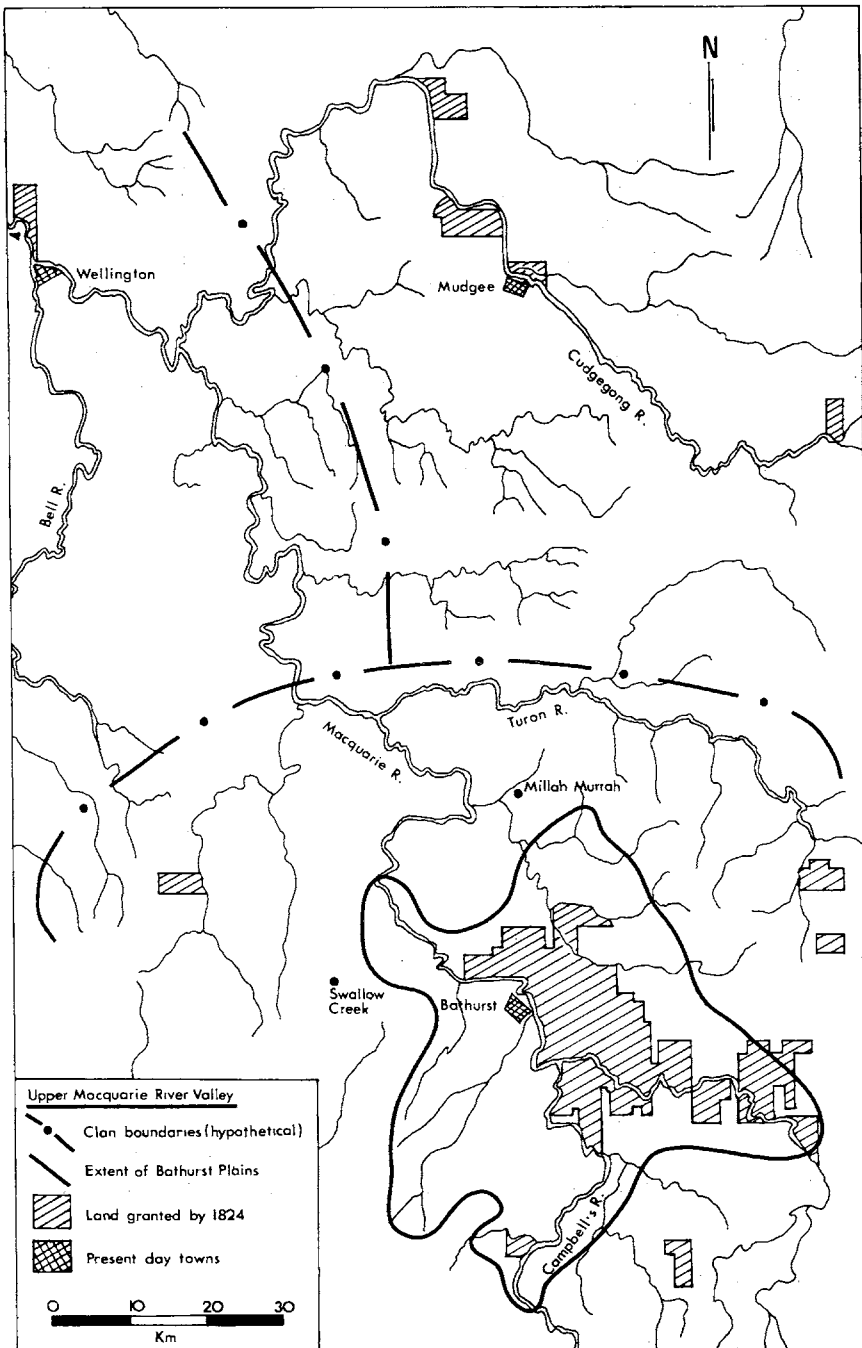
N

Wellington

Mudgee

Cudgegong R.

Bell R.

Turon R.

Macquarie R.

Millah Murrah

Swallow Creek

Bathurst

Campbell's R.

Upper Macquarie River Valley

Clan boundaries (hypothetical)

Extent of Bathurst Plains

Land granted by 1824

Present day towns

0 10 20 30

Km